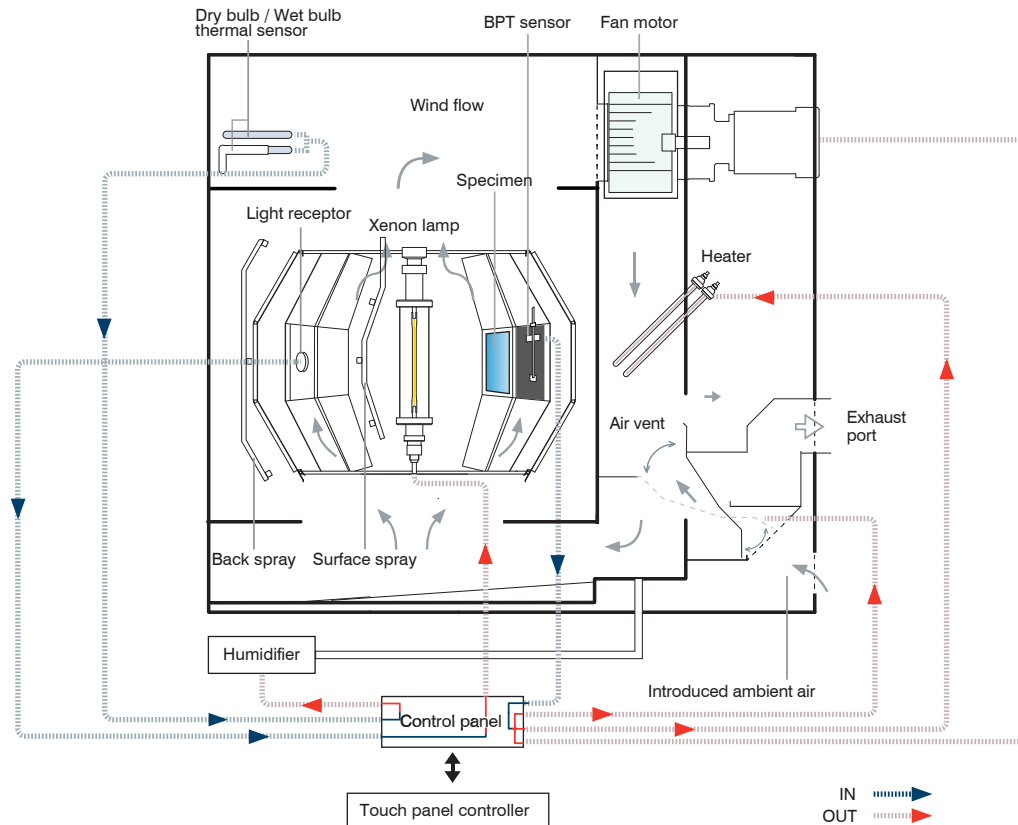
Dry bulb / Wet bulb thermal sensor

BPT sensor

Fan motor

Wind flow

Specimen

Light receptor

Xenon lamp

Heater

Air vent

Exhaust port

Back spray

Surface spray

Humidifier

Introduced ambient air

Control panel

Touch panel controller

IN

OUT